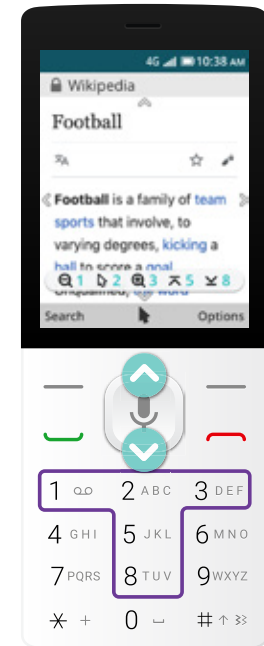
4G 10:38 AM

Wikipedia

Football

Football is a family of team sports that involve, to varying degrees, kicking a ball to score a goal. Unqualified, the word

1 2 3 5 8

Search

Options

1

2 ABC

3 DEF

4 GHI

5 JKL

6 MNO

7 PQRS

8 TUV

9 WXYZ

+

0

#